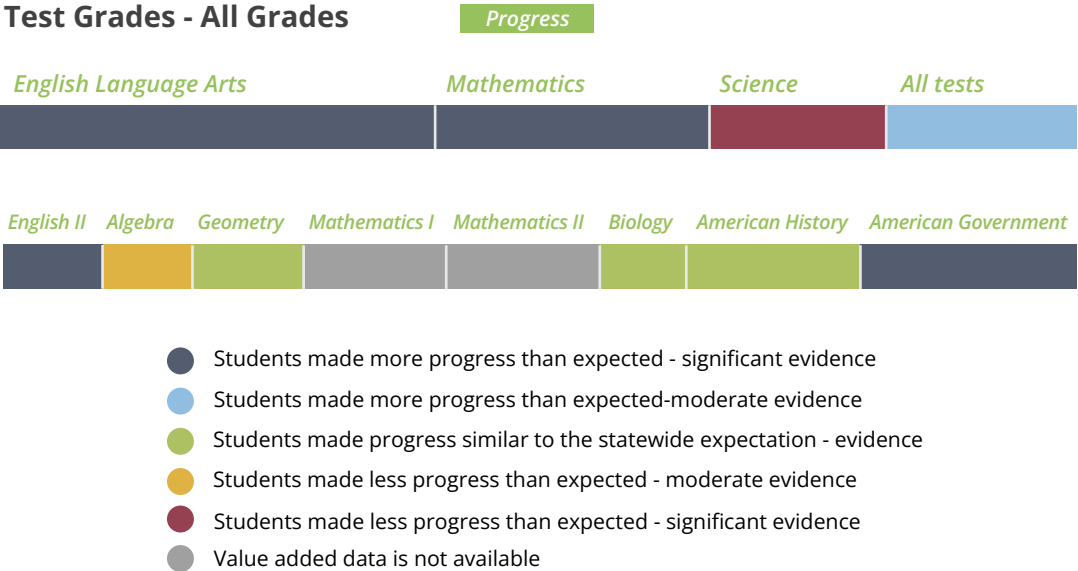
Test Grades - All Grades

Progress

English Language Arts

Mathematics

Science

All tests

English II

Algebra

Geometry

Mathematics I

Mathematics II

Biology

American History

American Government

Students made more progress than expected - significant evidence

Students made more progress than expected-moderate evidence

Students made progress similar to the statewide expectation - evidence

Students made less progress than expected - moderate evidence

Students made less progress than expected - significant evidence

Value added data is not available